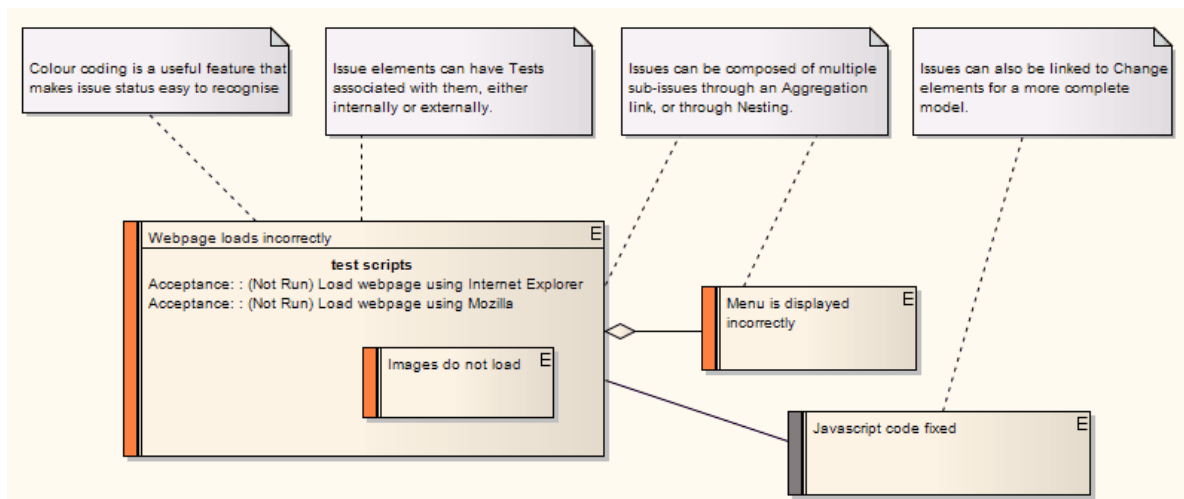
Colour coding is a useful feature that makes issue status easy to recognise

Issue elements can have Tests associated with them, either internally or externally.

Issues can be composed of multiple sub-issues through an Aggregation link, or through Nesting.

Issues can also be linked to Change elements for a more complete model.

Webpage loads incorrectly

E

test scripts

Acceptance: : (Not Run) Load webpage using Internet Explorer
Acceptance: : (Not Run) Load webpage using Mozilla

Images do not load

E

Menu is displayed incorrectly

E

Javascript code fixed

E